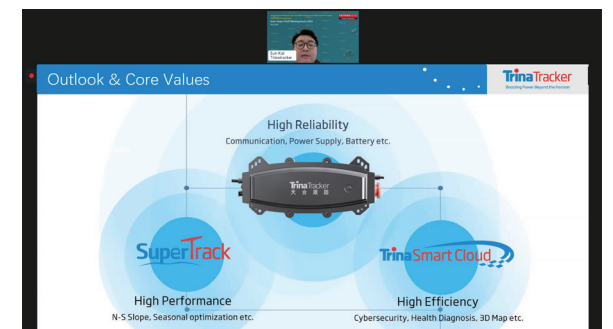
Sun Kai
TrinaTracker

Outlook & Core Values

TrinaTracker
Boosting Power Beyond the Horizon

High Reliability
Communication, Power Supply, Battery etc.

TrinaTracker
天合跟踪

SuperTrack

TrinaSmart Cloud

High Performance
N-S Slope, Seasonal optimization etc.

High Efficiency
Cybersecurity, Health Diagnosis, 3D Map etc.